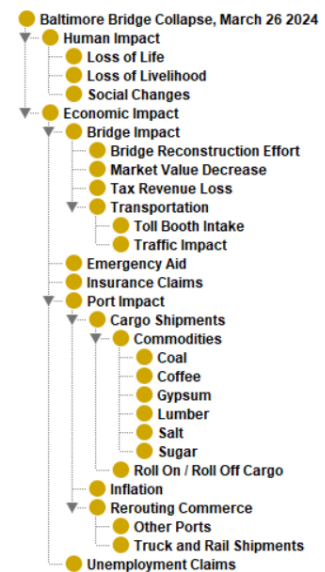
Baltimore Bridge Collapse, March 26 2024
Human Impact
Loss of Life
Loss of Livelihood
Social Changes
Economic Impact
Bridge Impact
Bridge Reconstruction Effort
Market Value Decrease
Tax Revenue Loss
Transportation
Toll Booth Intake
Traffic Impact
Emergency Aid
Insurance Claims
Port Impact
Cargo Shipments
Commodities
Coal
Coffee
Gypsum
Lumber
Salt
Sugar
Roll On / Roll Off Cargo
Inflation
Rerouting Commerce
Other Ports
Truck and Rail Shipments
Unemployment Claims